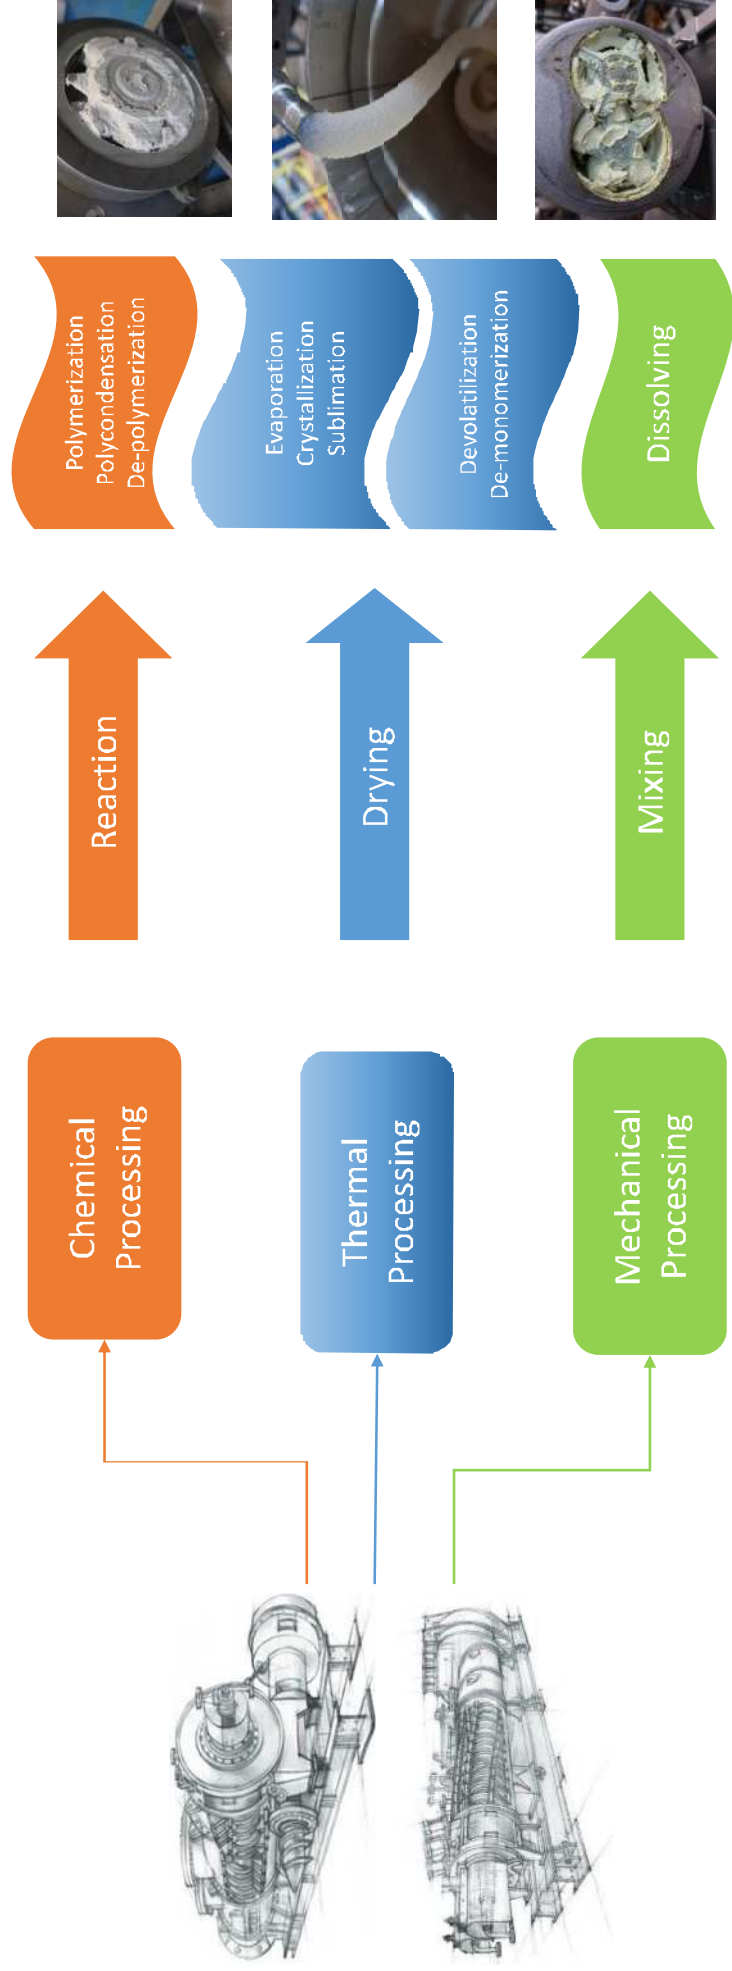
Chemical Processing

Reaction

Polymerization
Polycondensation
De-polymerization

Thermal Processing

Drying

Evaporation
Crystallization
Sublimation

Devolatilization
De-monomerization

Mechanical Processing

Mixing

Dissolving